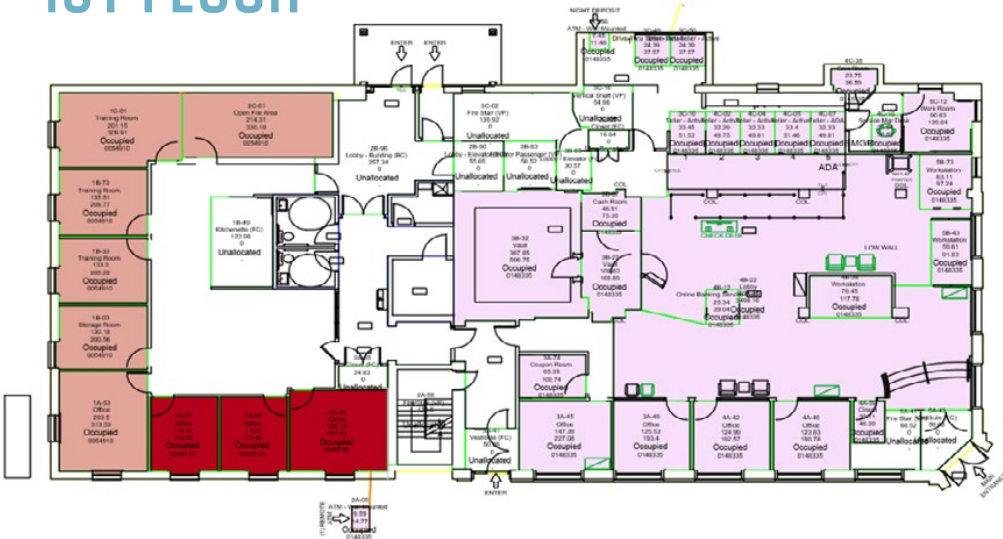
1ST FLOOR

NIGHT DEPOSIT
ATM - Unmounted
Drive-Thru Teller - Teller - Active
Occupied
0148335

ENTER ENTER

1C-01
Training Room
201.15
309.91
Occupied
0054910

2C-01
Open File Area
214.31
330.19
Occupied
0054910

2B-90
Lobby - Building (BC)
357.34
0
Unallocated

2C-02
Fire Stair (VP)
139.92
Unallocated

2B-90
Lobby - Elevator (BC)
55.63
0
Unallocated

2B-63
Elevator Passenger (VP)
56.93
0
Unallocated

3C-16
Fire Stair (VP)
54.98
0
Unallocated

Elevator
30.57
0
Unallocated

3C-02
Teller - Active
33.45
51.53
Occupied

3C-03
Teller - Active
33.29
49.72
Occupied

3C-04
Teller - Active
33.33
49.61
Occupied

3C-05
Teller - Active
33.4
51.46
Occupied

3C-07
Teller - ADA
33.33
49.81
Occupied

5C-11
Special Mail Desk
Occupied

4C-38
20.75
56.59
Occupied

5C-12
Work Room
90.63
136.64
Occupied
0148335

1B-73
Training Room
135.51
209.77
Occupied
0054910

1B-40
Kitchenette (FC)
133.66
0
Unallocated

3B-32
Vault
367.85
566.76
Occupied
0148335

Cash Room
46.51
75.35
Occupied

3B-22
Vault
108.62
169.89
Occupied
0148335

ADA

5B-73
Workstation
63.11
97.24
Occupied
0148335

1B-33
Training Room
133.3
205.28
Occupied
0054910

LOW WALL

5B-43
Workstation
59.61
91.83
Occupied
0148335

Online Banking Service
4B-22
Lobby
Occupied

4B-12
25.34
39.04
Occupied
0148335

5B-39
Workstation
76.45
117.76
Occupied
0148335

1B-03
Storage Room
130.18
200.56
Occupied
0054910

2A-84
24.93
0
Unallocated

3A-74
Coupon Room
65.39
100.74
Occupied
0148335

1A-53
Office
203.5
313.59
Occupied
0054910

Office
Occupied

Office
Occupied

Office
Occupied

2A-56

3A-45
Office
147.39
227.08
Occupied
0148335

3A-46
Office
125.53
193.4
Occupied
0148335

4A-42
Office
124.99
192.57
Occupied
0148335

4A-46
Office
123.63
190.76
Occupied
0148335

Closet
46.39
Occupied

Fire Stair
56.52
0
Unallocated

Unallocated

Vestibule (FC)
50.98
0
Unallocated

ENTER

2A-05
ATM - Unmounted
9.59
14.77
Occupied
0148335

MAIN ENTRANCE